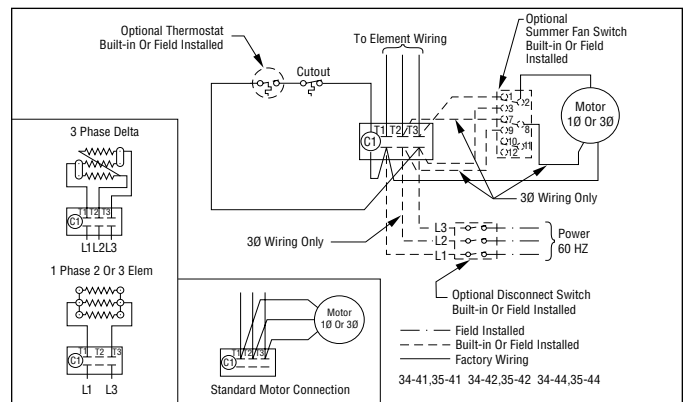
Optional Thermostat Built-in Or Field Installed

To Element Wiring

Cutout

Optional Summer Fan Switch Built-in Or Field Installed

Motor 1Ø Or 3Ø

1 2 3 7 8 9 10 11 12

T1 T2 T3

C1

3Ø Wiring Only

3 Phase Delta

T1 T2 T3

C1

L1 L2 L3

1 Phase 2 Or 3 Elem

T1 T2 T3

C1

L1 L3

3Ø Wiring Only

L3
L2
L1

Power 60 HZ

Optional Disconnect Switch Built-in Or Field Installed

Motor 1Ø Or 3Ø

T1 T2 T3

C1

Standard Motor Connection

Field Installed
Built-in Or Field Installed
Factory Wiring

34-41,35-41 34-42,35-42 34-44,35-44